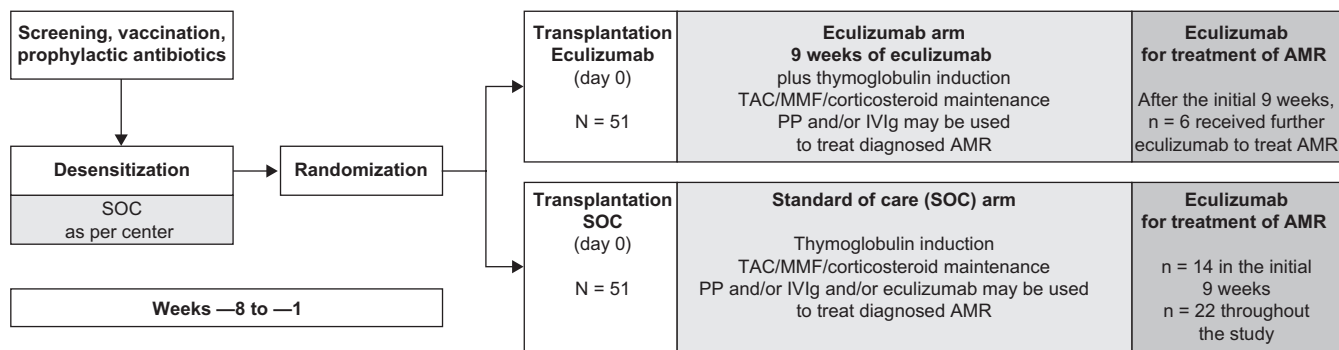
Screening, vaccination, prophylactic antibiotics

Desensitization

SOC as per center

Randomization

Weeks —8 to —1

Transplantation Eculizumab
(day 0)

N = 51

Eculizumab arm
9 weeks of eculizumab
plus thymoglobulin induction
TAC/MMF/corticosteroid maintenance
PP and/or IVIg may be used to treat diagnosed AMR

Eculizumab for treatment of AMR

After the initial 9 weeks, n = 6 received further eculizumab to treat AMR

Transplantation SOC
(day 0)

N = 51

Standard of care (SOC) arm

Thymoglobulin induction
TAC/MMF/corticosteroid maintenance
PP and/or IVIg and/or eculizumab may be used to treat diagnosed AMR

Eculizumab for treatment of AMR

n = 14 in the initial 9 weeks
n = 22 throughout the study